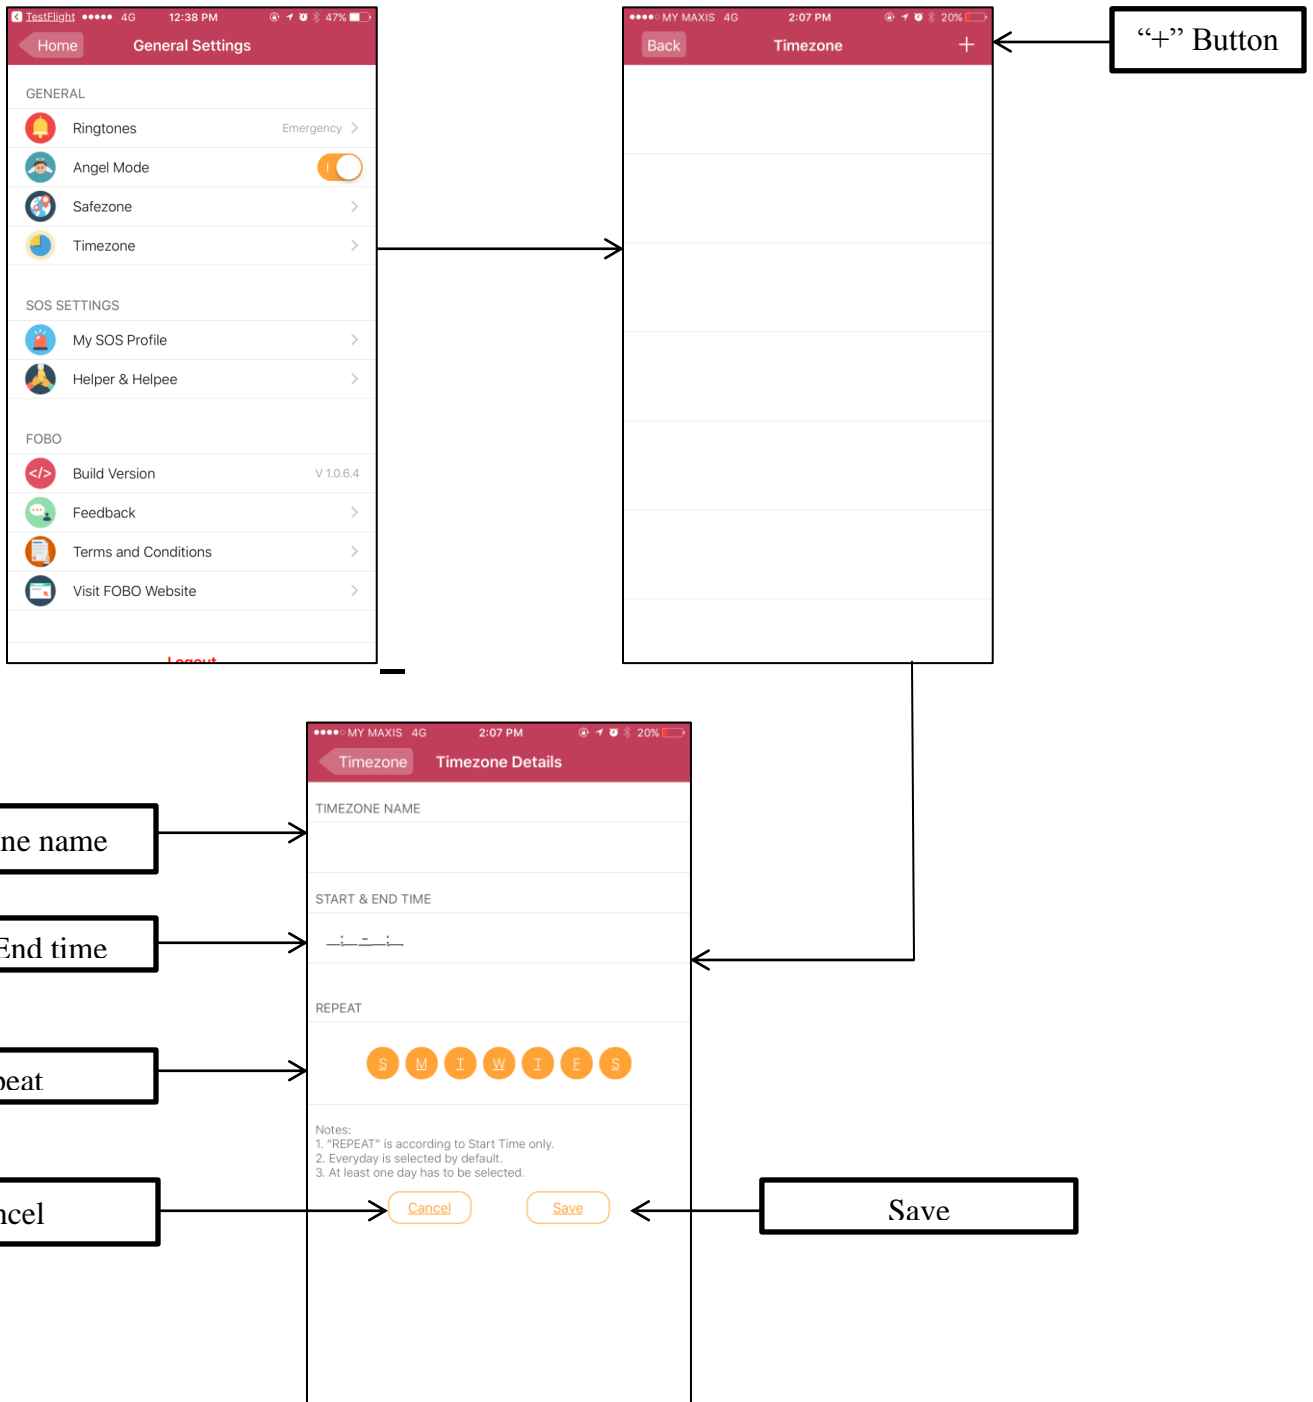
TestFlight ●●●●● 4G 12:38 PM 47%

Home General Settings

GENERAL

Ringtones Emergency

Angel Mode

Safezone

Timezone

SOS SETTINGS

My SOS Profile

Helper & Helpee

FOBO

Build Version V 1.0.6.4

Feedback

Terms and Conditions

Visit FOBO Website

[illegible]

●●●●○ MY MAXIS 4G 2:07 PM 20%

Back Timezone +

"+" Button

●●●●○ MY MAXIS 4G 2:07 PM 20%

Timezone Timezone Details

TIMEZONE NAME

START & END TIME

_:_ - _:_

REPEAT

S M T W T F S

Notes:
1. "REPEAT" is according to Start Time only.
2. Everyday is selected by default.
3. At least one day has to be selected.

Cancel Save

ne name

End time

beat

ncel

Save